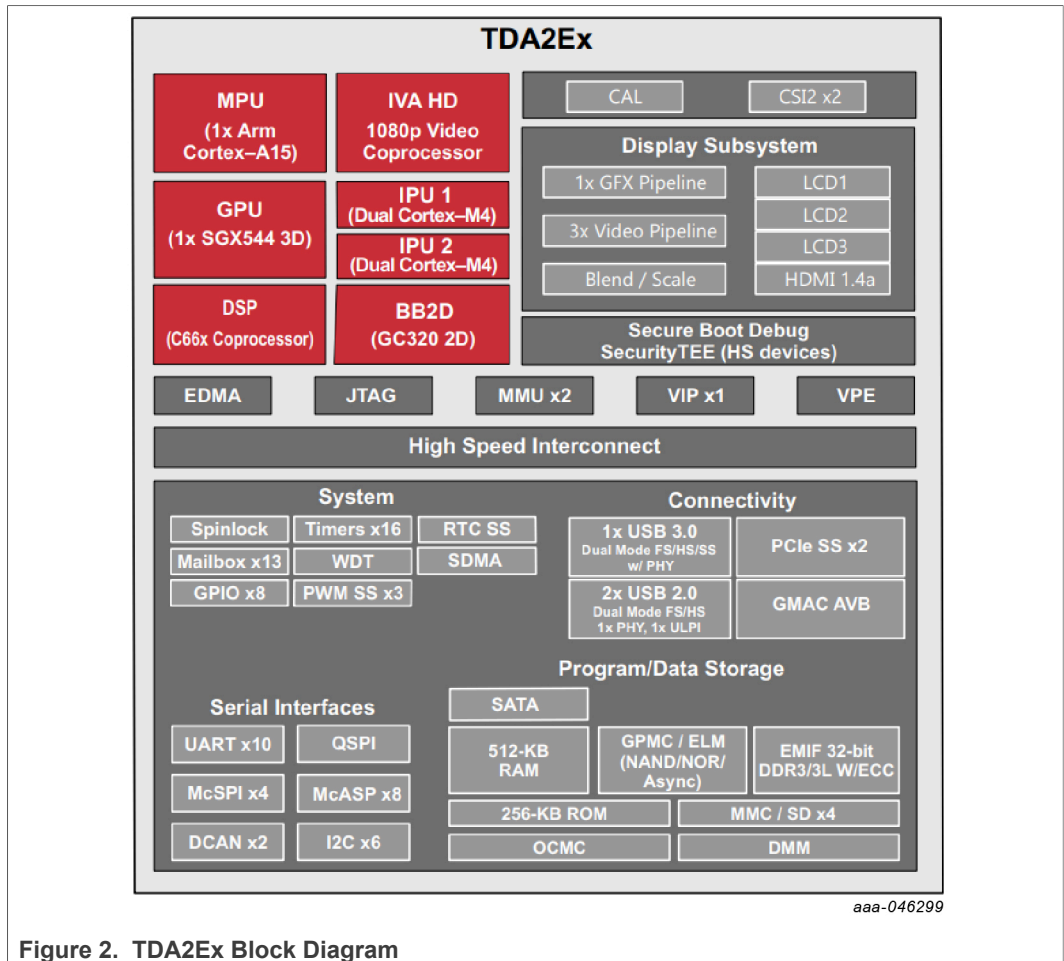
TDA2Ex

MPU
(1x Arm Cortex–A15)

IVA HD
1080p Video Coprocessor

CAL

CSI2 x2

Display Subsystem

1x GFX Pipeline

3x Video Pipeline

Blend / Scale

LCD1

LCD2

LCD3

HDMI 1.4a

GPU
(1x SGX544 3D)

IPU 1
(Dual Cortex–M4)

IPU 2
(Dual Cortex–M4)

DSP
(C66x Coprocessor)

BB2D
(GC320 2D)

Secure Boot Debug
SecurityTEE (HS devices)

EDMA

JTAG

MMU x2

VIP x1

VPE

High Speed Interconnect

System

Spinlock

Timers x16

RTC SS

Mailbox x13

WDT

SDMA

GPIO x8

PWM SS x3

Connectivity

1x USB 3.0
Dual Mode FS/HS/SS
w/ PHY

PCIe SS x2

2x USB 2.0
Dual Mode FS/HS
1x PHY, 1x ULPI

GMAC AVB

Program/Data Storage

Serial Interfaces

SATA

UART x10

QSPI

512-KB RAM

GPMC / ELM
(NAND/NOR/
Async)

EMIF 32-bit
DDR3/3L W/ECC

McSPI x4

McASP x8

256-KB ROM

MMC / SD x4

DCAN x2

I2C x6

OCMC

DMM

aaa-046299

Figure 2. TDA2Ex Block Diagram